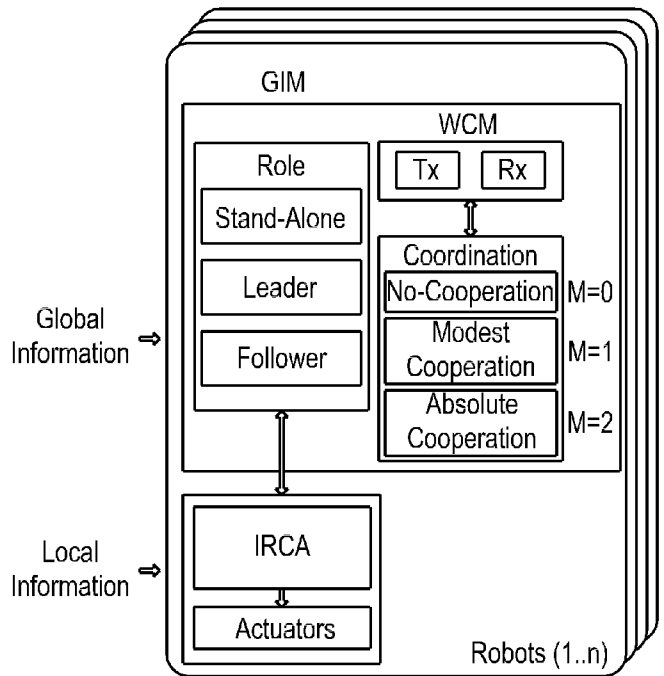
GIM

WCM

Tx

Rx

Role

Stand-Alone

Leader

Follower

Coordination

No-Cooperation

M=0

Modest Cooperation

M=1

Absolute Cooperation

M=2

Global Information

Local Information

IRCA

Actuators

Robots (1..n)